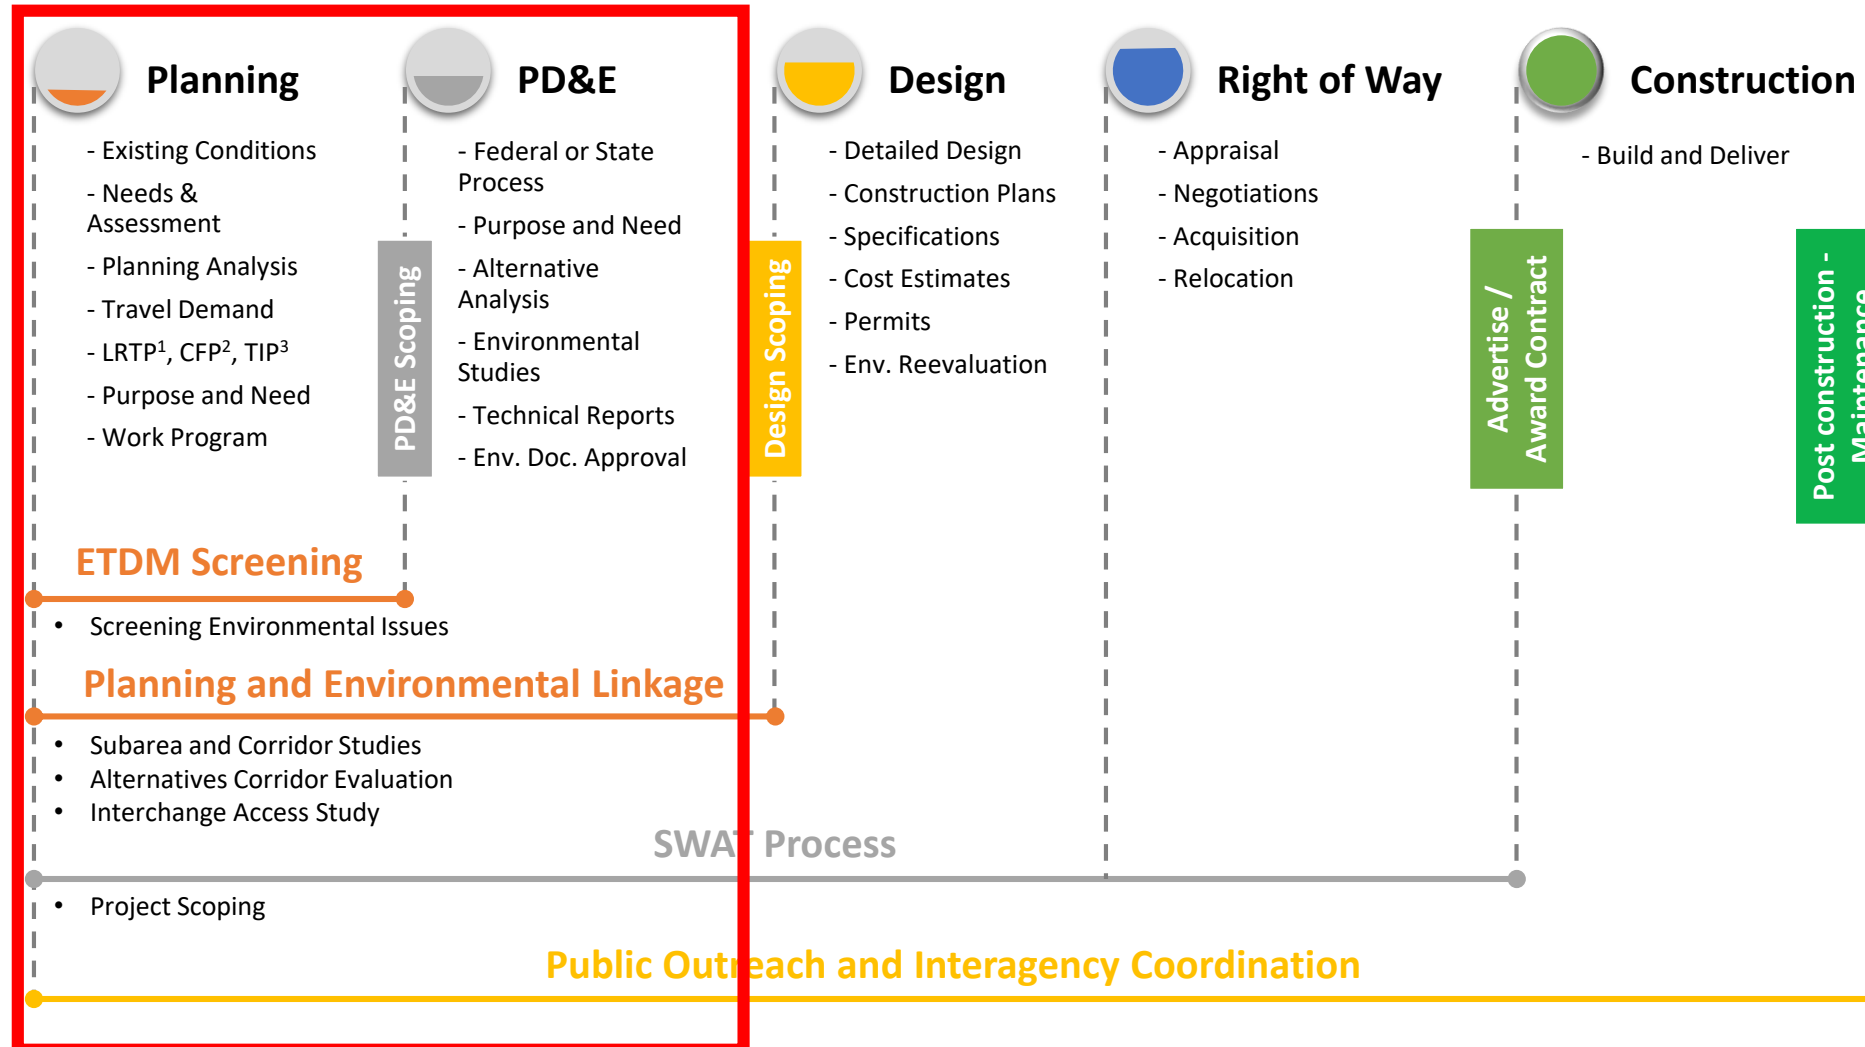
Planning

- Existing Conditions
- Needs & Assessment
- Planning Analysis
- Travel Demand
- LRTP$^1$, CFP$^2$, TIP$^3$
- Purpose and Need
- Work Program

PD&E Scoping

PD&E

- Federal or State Process
- Purpose and Need
- Alternative Analysis
- Environmental Studies
- Technical Reports
- Env. Doc. Approval

Design Scoping

Design

- Detailed Design
- Construction Plans
- Specifications
- Cost Estimates
- Permits
- Env. Reevaluation

Right of Way

- Appraisal
- Negotiations
- Acquisition
- Relocation

Advertise / Award Contract

Construction

- Build and Deliver

Post construction - Maintenance

ETDM Screening

• Screening Environmental Issues

Planning and Environmental Linkage

• Subarea and Corridor Studies
• Alternatives Corridor Evaluation
• Interchange Access Study

SWAT Process

• Project Scoping

Public Outreach and Interagency Coordination